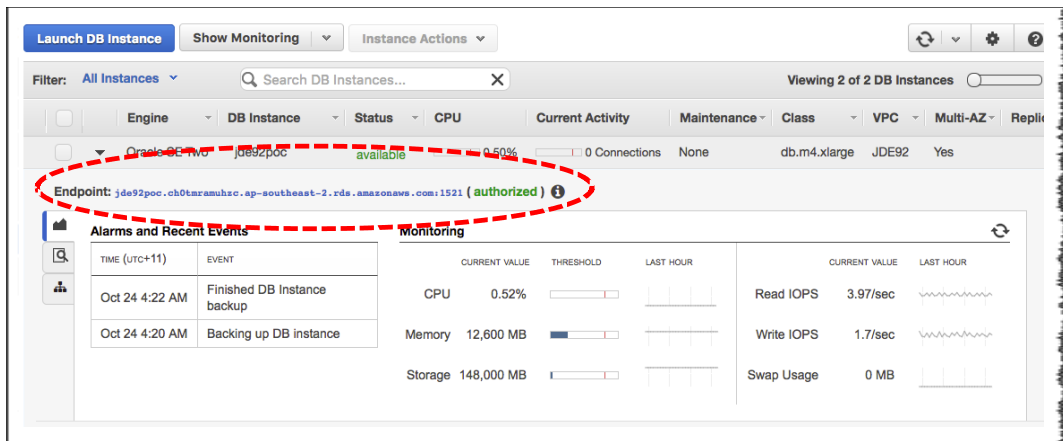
Launch DB Instance | Show Monitoring | Instance Actions

Filter: All Instances | Search DB Instances... | Viewing 2 of 2 DB Instances

| | Engine | DB Instance | Status | CPU | Current Activity | Maintenance | Class | VPC | Multi-AZ | Repli |
|---|---|---|---|---|---|---|---|---|---|---|
| | Oracle SE Two | jde92poc | available | 0.50% | 0 Connections | None | db.m4.xlarge | JDE92 | Yes | |

Endpoint: jde92poc.ch0tmramuhzc.ap-southeast-2.rds.amazonaws.com:1521 ( authorized )

Alarms and Recent Events

| TIME (UTC+11) | EVENT |
|---|---|
| Oct 24 4:22 AM | Finished DB Instance backup |
| Oct 24 4:20 AM | Backing up DB instance |

Monitoring

| | CURRENT VALUE | THRESHOLD | LAST HOUR |
|---|---|---|---|
| CPU | 0.52% | | |
| Memory | 12,600 MB | | |
| Storage | 148,000 MB | | |

| | CURRENT VALUE | LAST HOUR |
|---|---|---|
| Read IOPS | 3.97/sec | |
| Write IOPS | 1.7/sec | |
| Swap Usage | 0 MB | |